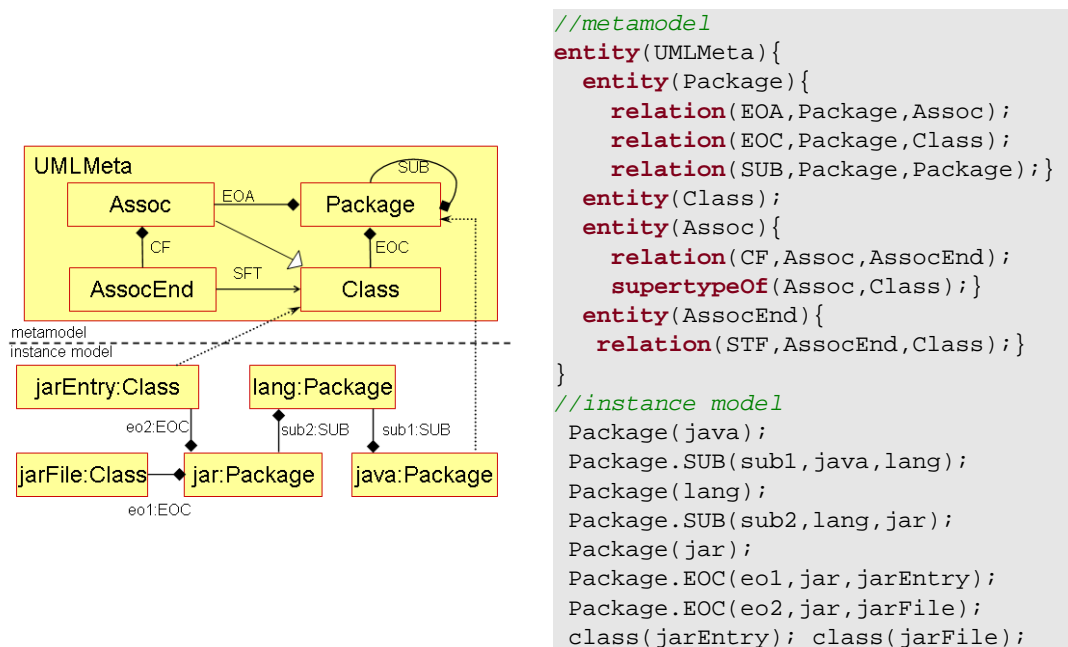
UMLMeta

SUB

Assoc

EOA

Package

CF

EOC

AssocEnd

SFT

Class

metamodel

instance model

jarEntry:Class

lang:Package

eo2:EOC

sub2:SUB

sub1:SUB

jarFile:Class

jar:Package

java:Package

eo1:EOC

//metamodel
entity(UMLMeta){
entity(Package){
relation(EOA,Package,Assoc);
relation(EOC,Package,Class);
relation(SUB,Package,Package);}
entity(Class);
entity(Assoc){
relation(CF,Assoc,AssocEnd);
supertypeOf(Assoc,Class);}
entity(AssocEnd){
relation(STF,AssocEnd,Class);}
}
//instance model
Package(java);
Package.SUB(sub1,java,lang);
Package(lang);
Package.SUB(sub2,lang,jar);
Package(jar);
Package.EOC(eo1,jar,jarEntry);
Package.EOC(eo2,jar,jarFile);
class(jarEntry); class(jarFile);